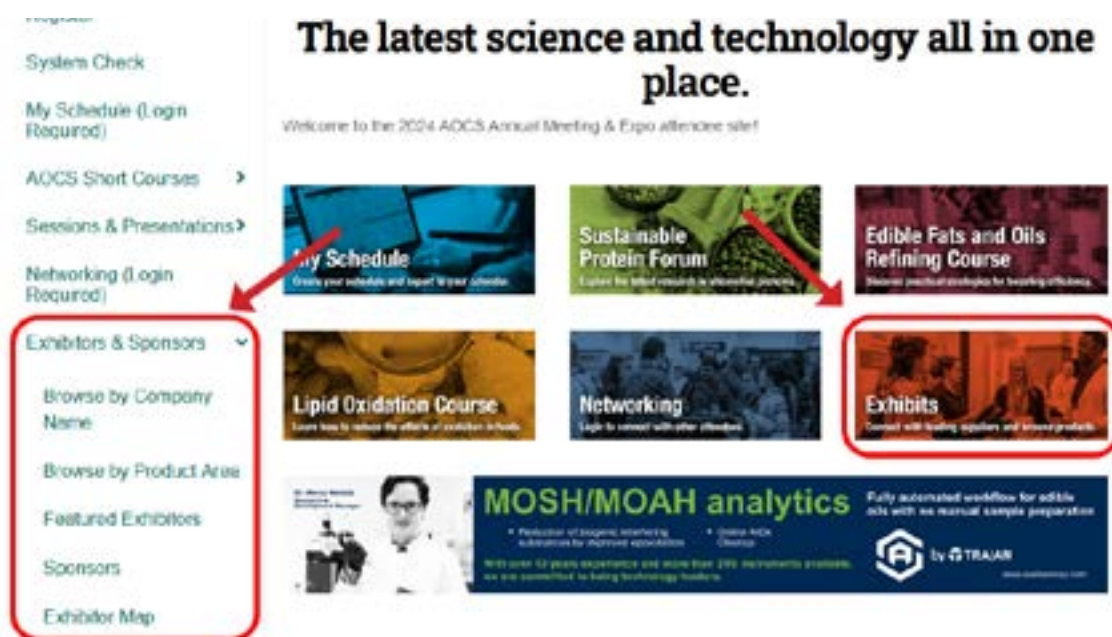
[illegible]

System Check

My Schedule (Login Required)

AOCS Short Courses >

Sessions & Presentations >

Networking (Login Required)

Exhibitors & Sponsors

Browse by Company Name

Browse by Product Area

Featured Exhibitors

Sponsors

Exhibitor Map

The latest science and technology all in one place.

Welcome to the 2024 AOCS Annual Meeting & Expo attendee site!

My Schedule
Create your schedule and export to your calendar.

Sustainable Protein Forum
Explore the latest research in alternative proteins.

Edible Fats and Oils Refining Course
Discover practical strategies for boosting efficiency.

Lipid Oxidation Course
Learn how to reduce the effects of oxidation in foods.

Networking
Login to connect with other attendees.

Exhibits
Connect with leading suppliers and browse products.

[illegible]

MOSH/MOAH analytics

Fully automated workflow for edible oils with no manual sample preparation

• Reduction of biogenic interfering substances by improved epoxidation
• Online AlOx Cleanup

With over 50 years experience and more than 250 instruments available, we are committed to being technology leaders.

by TRAJAN

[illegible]